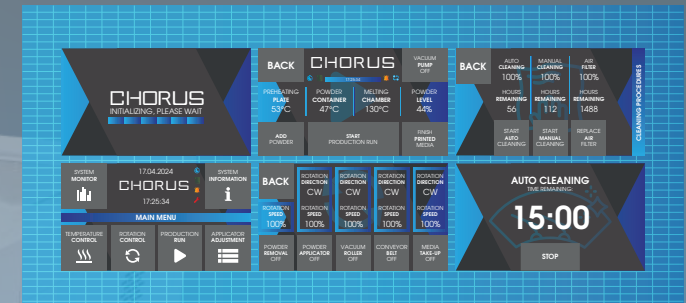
CHORUS
INITIALIZING, PLEASE WAIT

BACK
CHORUS
VACUUM PUMP OFF

PREHEATING PLATE 53°C
POWDER CONTAINER 47°C
MELTING CHAMBER 130°C
POWDER LEVEL 44%

ADD POWDER
START PRODUCTION RUN
FINISH PRINTED MEDIA

BACK
AUTO CLEANING 100%
MANUAL CLEANING 100%
AIR FILTER 100%
HOURS REMAINING 56
HOURS REMAINING 112
HOURS REMAINING 1488
START AUTO CLEANING
START MANUAL CLEANING
REPLACE AIR FILTER
CLEANING PROCEDURES

SYSTEM MONITOR
17.04.2024
CHORUS
17:25:34
SYSTEM INFORMATION
MAIN MENU
TEMPERATURE CONTROL
ROTATION CONTROL
PRODUCTION RUN
APPLICATOR ADJUSTMENT

BACK
ROTATION DIRECTION CW
ROTATION DIRECTION CW
ROTATION DIRECTION CW
ROTATION DIRECTION CW
ROTATION SPEED 100%
ROTATION SPEED 100%
ROTATION SPEED 100%
ROTATION SPEED 100%
ROTATION SPEED 100%
POWDER REMOVAL OFF
POWDER APPLICATOR OFF
VACUUM ROLLER OFF
CONVEYOR BELT OFF
MEDIA TAKE-UP OFF

AUTO CLEANING
TIME REMAINING:
15:00
STOP